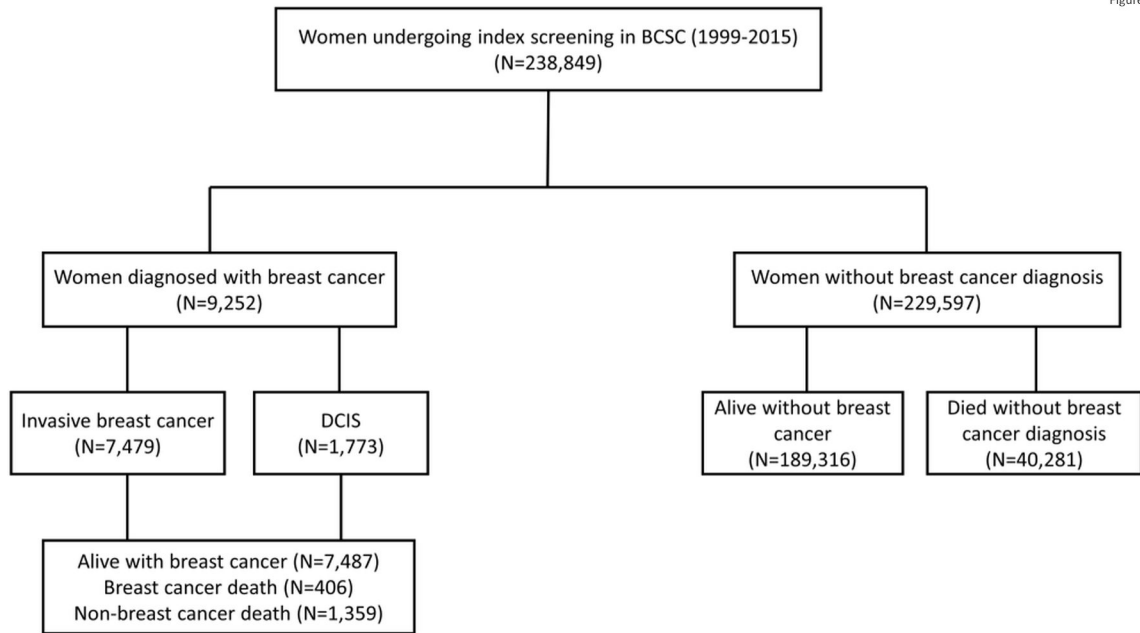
Figur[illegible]

Women undergoing index screening in BCSC (1999-2015)
(N=238,849)

Women diagnosed with breast cancer
(N=9,252)

Women without breast cancer diagnosis
(N=229,597)

Invasive breast cancer
(N=7,479)

DCIS
(N=1,773)

Alive without breast cancer
(N=189,316)

Died without breast cancer diagnosis
(N=40,281)

Alive with breast cancer (N=7,487)
Breast cancer death (N=406)
Non-breast cancer death (N=1,359)